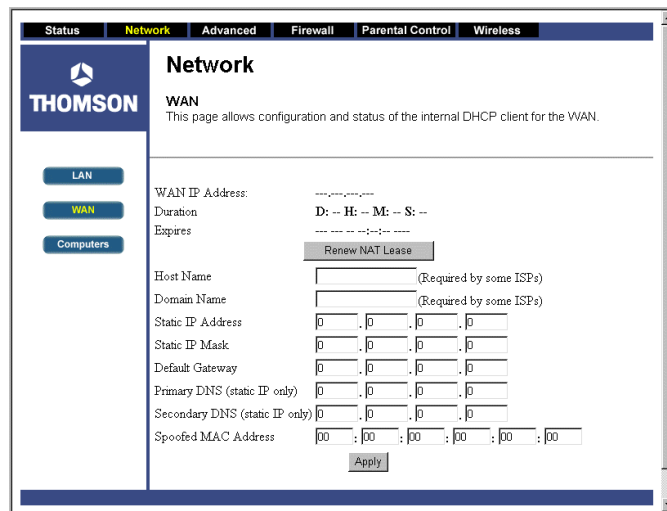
Status Network Advanced Firewall Parental Control Wireless

THOMSON

Network

WAN
This page allows configuration and status of the internal DHCP client for the WAN.

LAN
WAN
Computers

| | |
|---|---|
| WAN IP Address: | ---.---.---.--- |
| Duration | D: -- H: -- M: -- S: -- |
| Expires | --- --- -- --:--:-- ---- |

Renew NAT Lease

| | |
|---|---|
| Host Name | (Required by some ISPs) |
| Domain Name | (Required by some ISPs) |
| Static IP Address | 0 . 0 . 0 . 0 |
| Static IP Mask | 0 . 0 . 0 . 0 |
| Default Gateway | 0 . 0 . 0 . 0 |
| Primary DNS (static IP only) | 0 . 0 . 0 . 0 |
| Secondary DNS (static IP only) | 0 . 0 . 0 . 0 |
| Spoofed MAC Address | 00 : 00 : 00 : 00 : 00 : 00 |

Apply